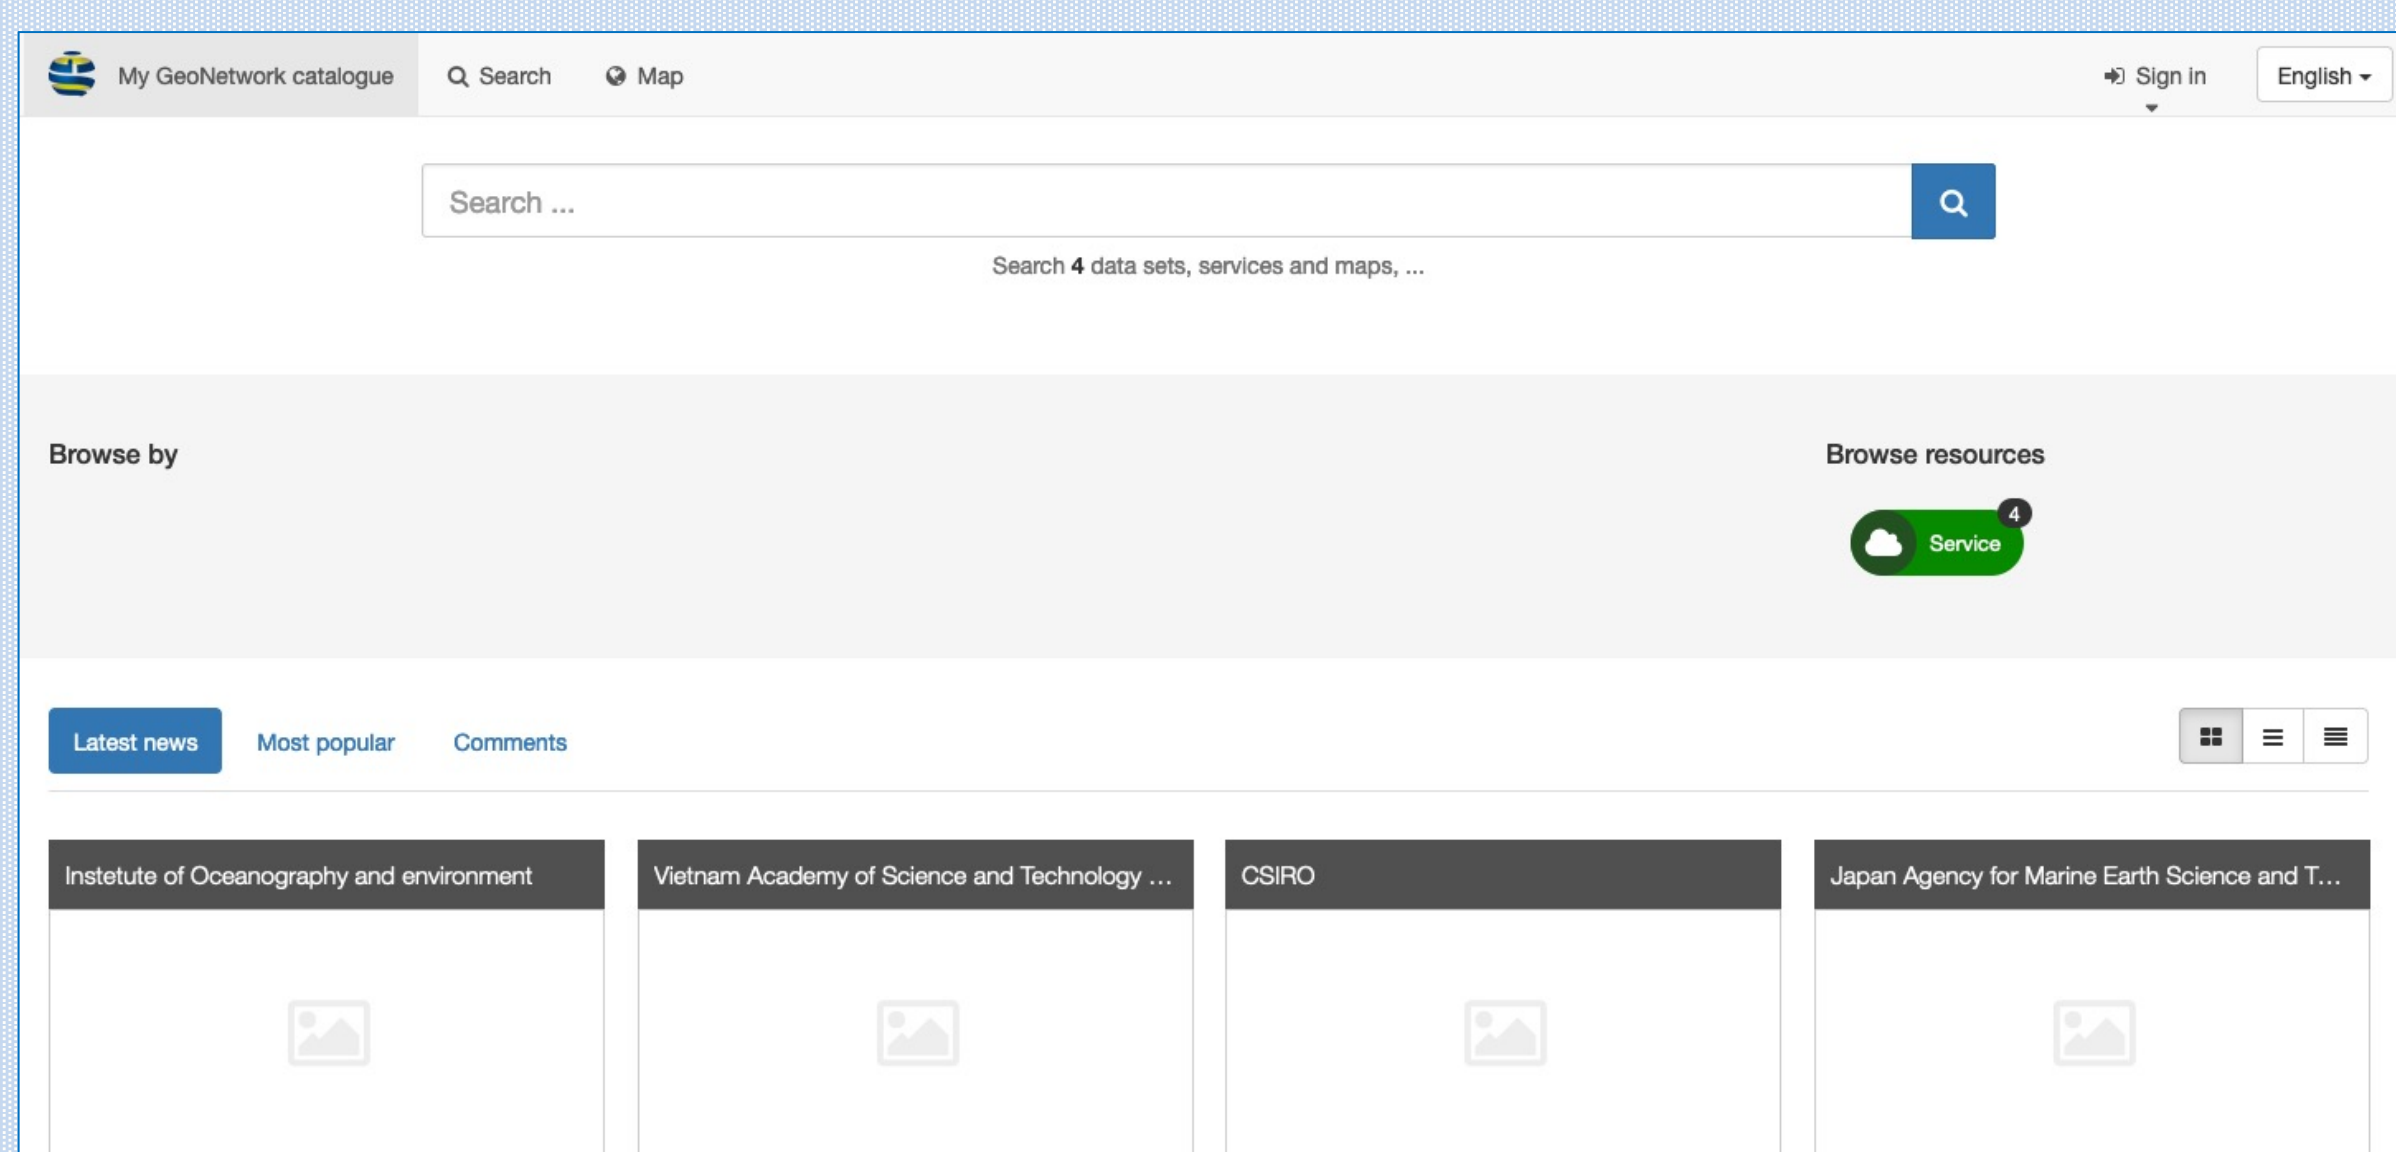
My GeoNetwork catalogue Search Map Sign in English

Search ...

Search 4 data sets, services and maps, ...

Browse by

Browse resources

Service 4

Latest news Most popular Comments

Instetute of Oceanography and environment

Vietnam Academy of Science and Technology ...

CSIRO

Japan Agency for Marine Earth Science and T...